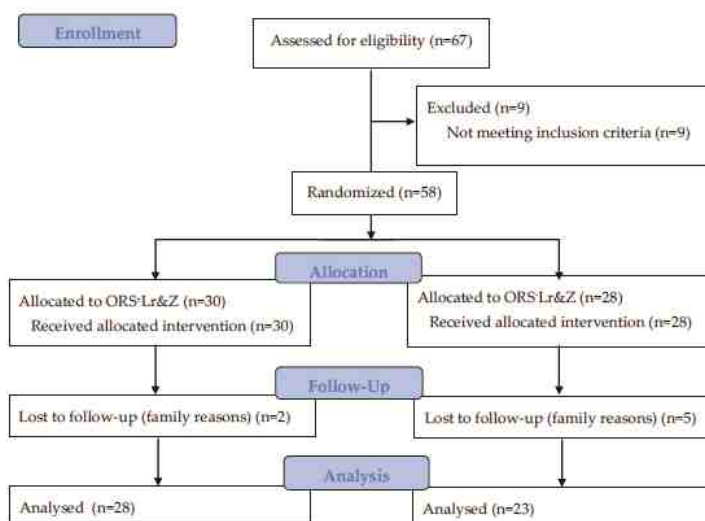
Enrollment

Assessed for eligibility (n=67)

Excluded (n=9)
Not meeting inclusion criteria (n=9)

Randomized (n=58)

Allocation

Allocated to ORS+Lr&Z (n=30)
Received allocated intervention (n=30)

Allocated to ORS-Lr&Z (n=28)
Received allocated intervention (n=28)

Follow-Up

Lost to follow-up (family reasons) (n=2)

Lost to follow-up (family reasons) (n=5)

Analysis

Analysed (n=28)

Analysed (n=23)